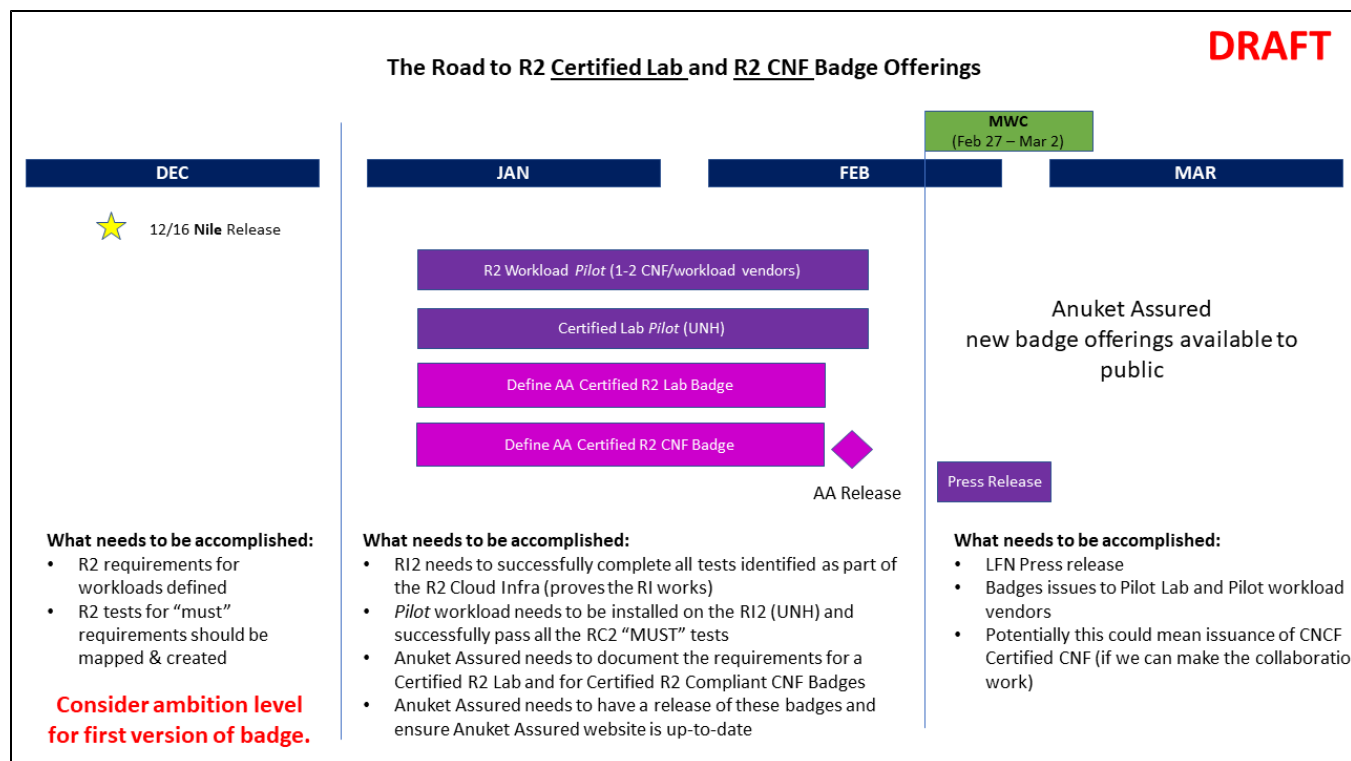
DRAFT

The Road to R2 Certified Lab and R2 CNF Badge Offerings

MWC
(Feb 27 – Mar 2)

DEC

JAN

FEB

MAR

12/16 Nile Release

R2 Workload Pilot (1-2 CNF/workload vendors)

Certified Lab Pilot (UNH)

Define AA Certified R2 Lab Badge

Define AA Certified R2 CNF Badge

AA Release

Anuket Assured new badge offerings available to public

Press Release

What needs to be accomplished:
- R2 requirements for workloads defined
- R2 tests for "must" requirements should be mapped & created

Consider ambition level for first version of badge.

What needs to be accomplished:
- RI2 needs to successfully complete all tests identified as part of the R2 Cloud Infra (proves the RI works)
- Pilot workload needs to be installed on the RI2 (UNH) and successfully pass all the RC2 "MUST" tests
- Anuket Assured needs to document the requirements for a Certified R2 Lab and for Certified R2 Compliant CNF Badges
- Anuket Assured needs to have a release of these badges and ensure Anuket Assured website is up-to-date

What needs to be accomplished:
- LFN Press release
- Badges issues to Pilot Lab and Pilot workload vendors
- Potentially this could mean issuance of CNCF Certified CNF (if we can make the collaboratio work)